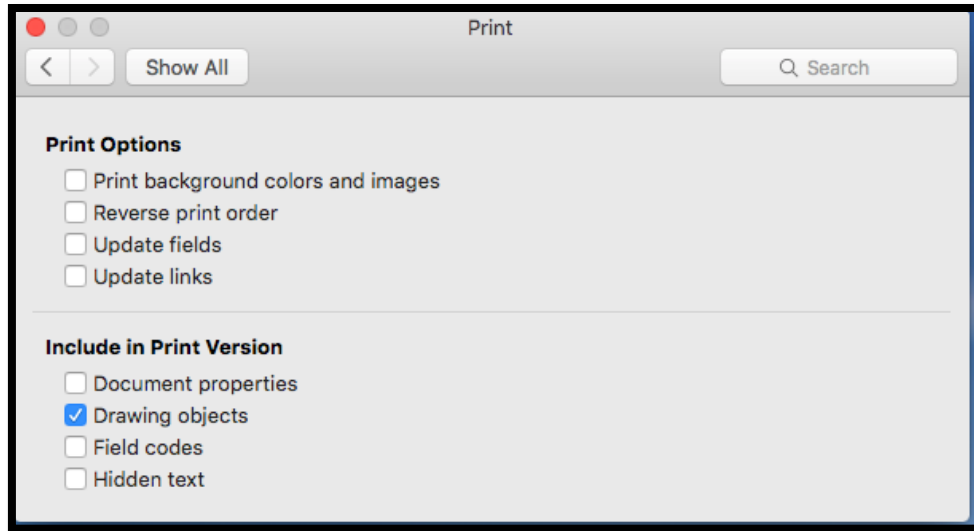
Print

Show All

Search

Print Options

Print background colors and images

Reverse print order

Update fields

Update links

Include in Print Version

Document properties

Drawing objects

Field codes

Hidden text